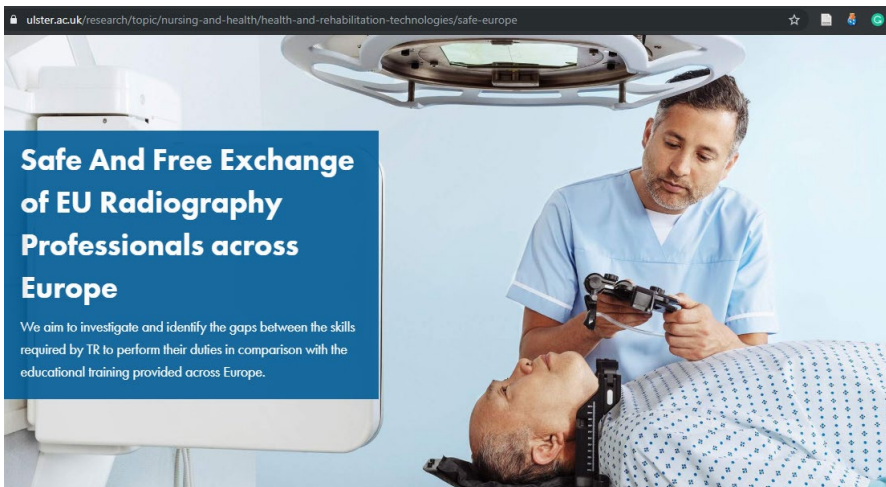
ulster.ac.uk/research/topic/nursing-and-health/health-and-rehabilitation-technologies/safe-europe

Safe And Free Exchange of EU Radiography Professionals across Europe

We aim to investigate and identify the gaps between the skills required by TR to perform their duties in comparison with the educational training provided across Europe.